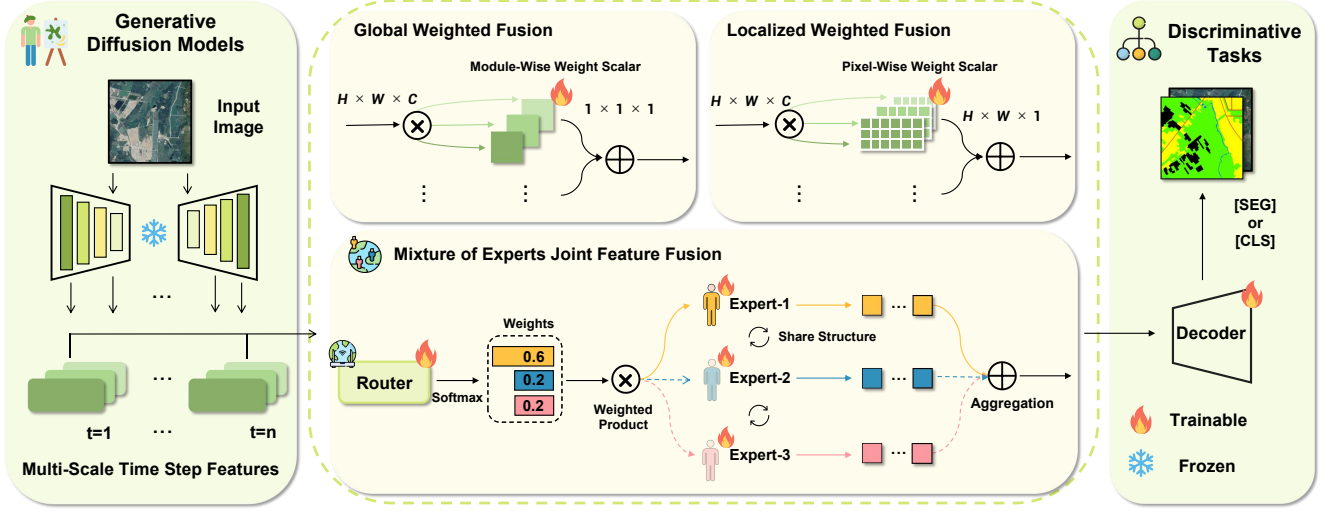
Generative Diffusion Models

Input Image

...

... ...

t=1 t=n

Multi-Scale Time Step Features

Global Weighted Fusion

Module-Wise Weight Scalar

$H \times W \times C$

$1 \times 1 \times 1$

⋮ ⋮

Localized Weighted Fusion

Pixel-Wise Weight Scalar

$H \times W \times C$

$H \times W \times 1$

⋮ ⋮

Mixture of Experts Joint Feature Fusion

Router

Softmax

Weights

0.6

0.2

0.2

Weighted Product

Expert-1

Share Structure

Expert-2

Expert-3

...

...

...

Aggregation

Discriminative Tasks

[SEG] or [CLS]

Decoder

Trainable

Frozen